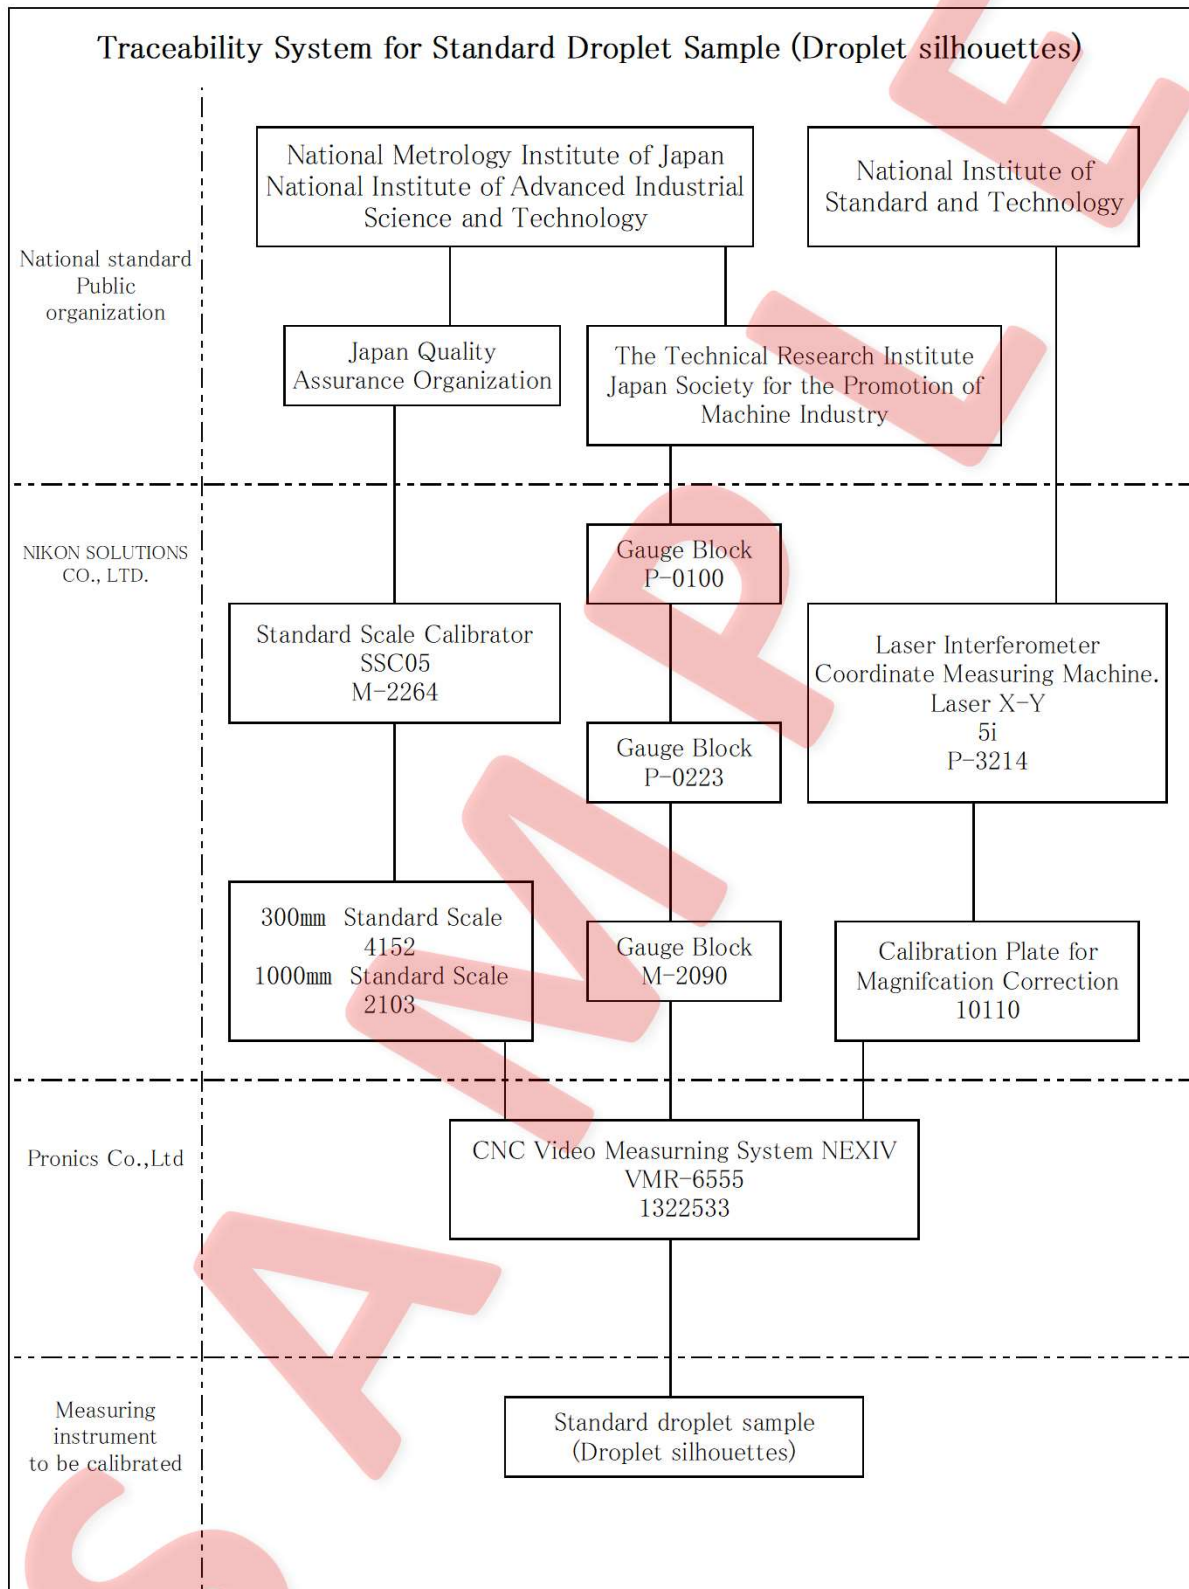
Traceability System for Standard Droplet Sample (Droplet silhouettes)

National standard Public organization

National Metrology Institute of Japan National Institute of Advanced Industrial Science and Technology

National Institute of Standard and Technology

Japan Quality Assurance Organization

The Technical Research Institute Japan Society for the Promotion of Machine Industry

NIKON SOLUTIONS CO., LTD.

Gauge Block P-0100

Standard Scale Calibrator SSC05 M-2264

Laser Interferometer Coordinate Measuring Machine. Laser X-Y 5i P-3214

Gauge Block P-0223

300㎜ Standard Scale 4152
1000㎜ Standard Scale 2103

Gauge Block M-2090

Calibration Plate for Magnifcation Correction 10110

Pronics Co.,Ltd

CNC Video Measurning System NEXIV VMR-6555 1322533

Measuring instrument to be calibrated

Standard droplet sample (Droplet silhouettes)

SAMPLE